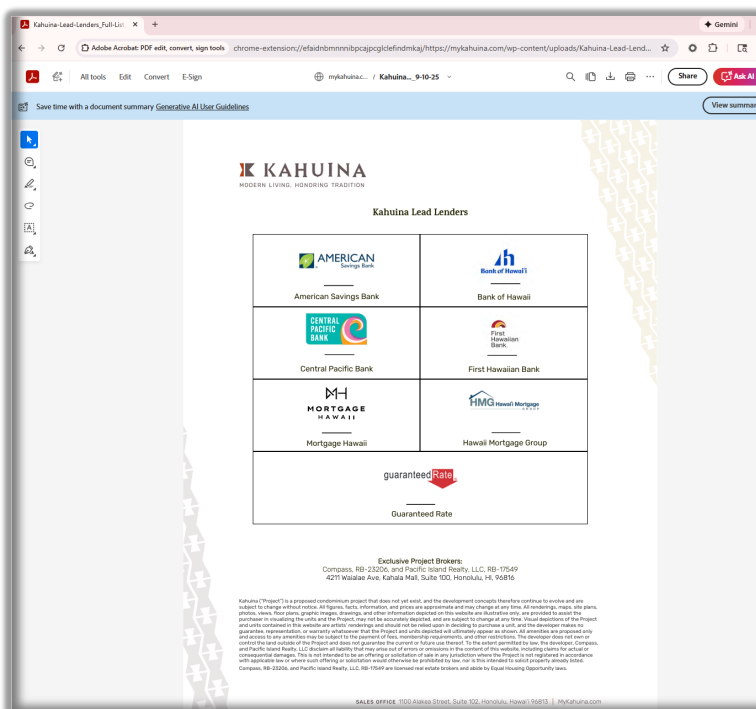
Kahuina-Lead-Lenders_Full-Li ×  +

Gemini

Adobe Acrobat: PDF edit, convert, sign tools  chrome-extension://efaidnbmnnnibpcajpcglclefindmkaj/https://mykahuina.com/wp-content/uploads/Kahuina-Lead-Lend...

All tools  Edit  Convert  E-Sign  mykahuina.c... / Kahuina..._9-10-25  Share  Ask AI

Save time with a document summary Generative AI User Guidelines  View summar

KAHUINA
MODERN LIVING, HONORING TRADITION

Kahuina Lead Lenders

| AMERICAN Savings Bank — American Savings Bank | Bank of Hawaii — Bank of Hawaii |
|---|---|
| CENTRAL PACIFIC BANK — Central Pacific Bank | First Hawaiian Bank — First Hawaiian Bank |
| MORTGAGE HAWAII — Mortgage Hawaii | HMG Hawaii Mortgage GROUP — Hawaii Mortgage Group |
| guaranteed Rate — Guaranteed Rate | |

Exclusive Project Brokers:
Compass, RB-23206, and Pacific Island Realty, LLC, RB-17549
4211 Waialae Ave, Kahala Mall, Suite 100, Honolulu, HI, 96816

Kahuina ("Project") is a proposed condominium project that does not yet exist, and the development concepts therefore continue to evolve and are subject to change without notice. All figures, facts, information, and prices are approximate and may change at any time. All renderings, maps, site plans, photos, views, floor plans, graphic images, drawings, and other information depicted on this website are illustrative only, are provided to assist the purchaser in visualizing the units and the Project, may not be accurately depicted, and are subject to change at any time. Visual depictions of the Project and units contained in this website are artists' renderings and should not be relied upon in deciding to purchase a unit, and the developer makes no guarantee, representation, or warranty whatsoever that the Project and units depicted will ultimately appear as shown. All amenities are proposed only and access to any amenities may be subject to the payment of fees, membership requirements, and other restrictions. The developer does not own or control the land outside of the Project and does not guarantee the current or future use thereof. To the extent permitted by law, the developer, Compass, and Pacific Island Realty, LLC disclaim all liability that may arise out of errors or omissions in the content of this website, including claims for actual or consequential damages. This is not intended to be an offering or solicitation of sale in any jurisdiction where the Project is not registered in accordance with applicable law or where such offering or solicitation would otherwise be prohibited by law, nor is this intended to solicit property already listed.
Compass, RB-23206, and Pacific Island Realty, LLC, RB-17549 are licensed real estate brokers and abide by Equal Housing Opportunity laws.

SALES OFFICE 1100 Alakea Street, Suite 102, Honolulu, Hawaiʻi 96813 | MyKahuina.com